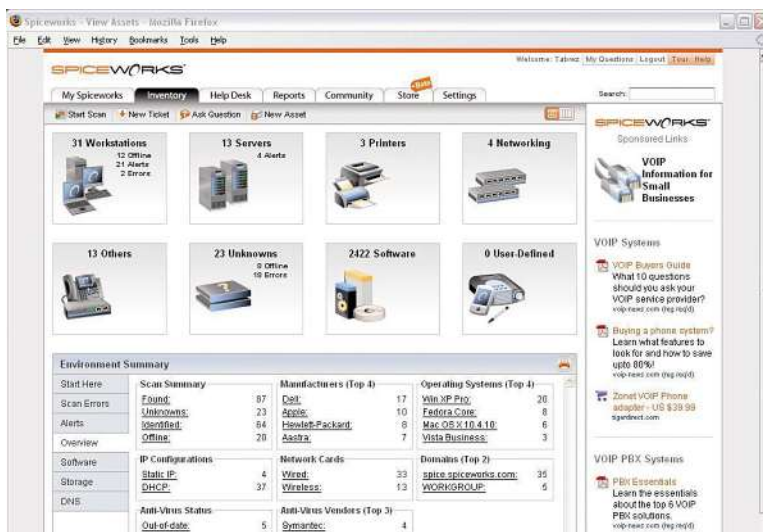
Spiceworks - View Assets - Mozilla Firefox

File Edit View History Bookmarks Tools Help

Welcome: Tabrez | My Questions | Logout | Tour | Help

SPICEWORKS

My Spiceworks | Inventory | Help Desk | Reports | Community | Store | Settings

Beta

Search:

Start Scan | New Ticket | Ask Question | New Asset

31 Workstations
12 Offline
21 Alerts
2 Errors

13 Servers
4 Alerts

3 Printers

4 Networking

13 Others

23 Unknowns
8 Offline
18 Errors

2422 Software

0 User-Defined

SPICEWORKS
Sponsored Links

VOIP Information for Small Businesses

VOIP Systems

VOIP Buyers Guide
What 10 questions should you ask your VOIP service provider?
voip-news.com (reg req'd)

Buying a phone system?
Learn what features to look for and how to save upto 80%!
voip-news.com (reg req'd)

Zonet VOIP Phone adapter - US $39.99
tigerdirect.com

VOIP PBX Systems

PBX Essentials
Learn the essentials about the top 6 VOIP PBX solutions.
voip-news.com (reg req'd)

Environment Summary

Start Here
Scan Errors
Alerts
Overview
Software
Storage
DNS

| Scan Summary | |
|---|---|
| Found: | 87 |
| Unknowns: | 23 |
| Identified: | 64 |
| Offline: | 20 |

| Manufacturers (Top 4) | |
|---|---|
| Dell: | 17 |
| Apple: | 10 |
| Hewlett-Packard: | 8 |
| Aastra: | 7 |

| Operating Systems (Top 4) | |
|---|---|
| Win XP Pro: | 20 |
| Fedora Core: | 8 |
| Mac OS X 10.4.10: | 6 |
| Vista Business: | 3 |

| IP Configurations | |
|---|---|
| Static IP: | 4 |
| DHCP: | 37 |

| Network Cards | |
|---|---|
| Wired: | 33 |
| Wireless: | 13 |

| Domains (Top 2) | |
|---|---|
| spice.spiceworks.com: | 35 |
| WORKGROUP: | 5 |

| Anti-Virus Status | |
|---|---|
| Out-of-date: | 5 |

| Anti-Virus Vendors (Top 3) | |
|---|---|
| Symantec: | 4 |